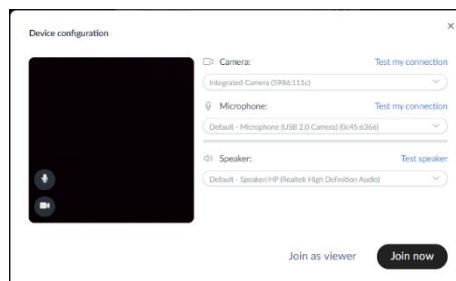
Device configuration

×

Camera:

Test my connection

Integrated Camera (5986:111c)

Microphone:

Test my connection

Default - Microphone (USB 2.0 Camera) (0c45:6366)

Speaker:

Test speaker

Default - Speaker/HP (Realtek High Definition Audio)

Join as viewer

Join now